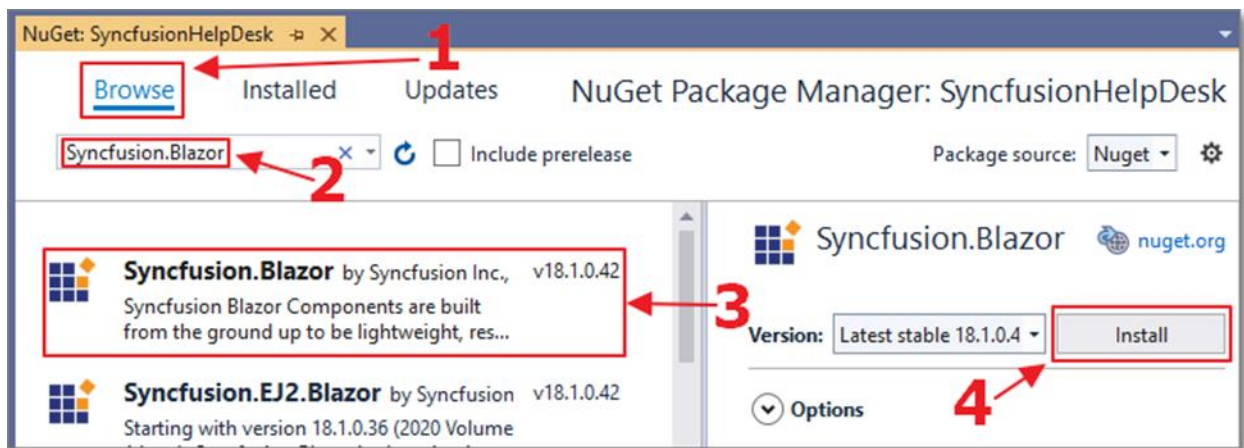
NuGet: SyncfusionHelpDesk ⊕ ×

1

Browse Installed Updates NuGet Package Manager: SyncfusionHelpDesk

Syncfusion.Blazor × ▾ Include prerelease Package source: Nuget ▾

2

Syncfusion.Blazor by Syncfusion Inc., v18.1.0.42
Syncfusion Blazor Components are built from the ground up to be lightweight, res...

3

Syncfusion.Blazor nuget.org

Version: Latest stable 18.1.0.4 ▾ Install

4

Syncfusion.EJ2.Blazor by Syncfusion v18.1.0.42
Starting with version 18.1.0.36 (2020 Volume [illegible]

Options